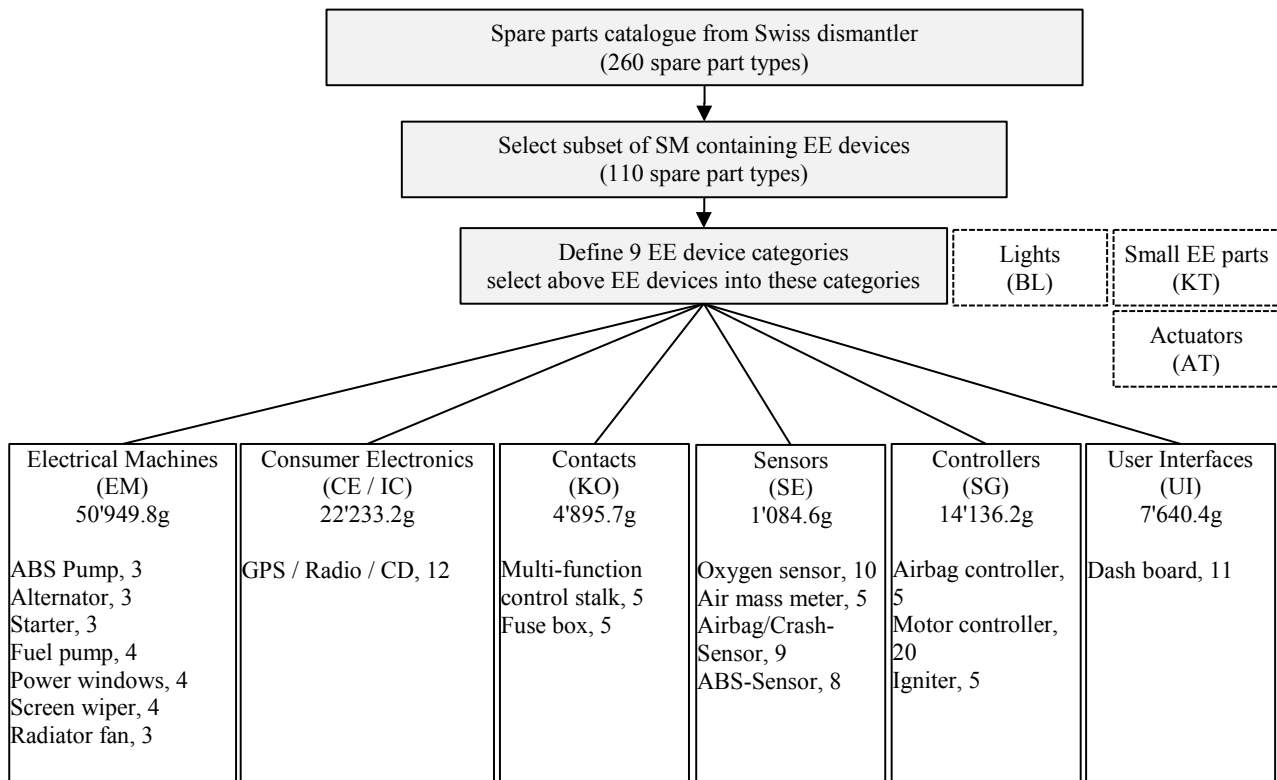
Spare parts catalogue from Swiss dismantler
(260 spare part types)

Select subset of SM containing EE devices
(110 spare part types)

Define 9 EE device categories
select above EE devices into these categories

Lights
(BL)

Small EE parts
(KT)

Actuators
(AT)

Electrical Machines
(EM)
50'949.8g

ABS Pump, 3
Alternator, 3
Starter, 3
Fuel pump, 4
Power windows, 4
Screen wiper, 4
Radiator fan, 3

Consumer Electronics
(CE / IC)
22'233.2g

GPS / Radio / CD, 12

Contacts
(KO)
4'895.7g

Multi-function control stalk, 5
Fuse box, 5

Sensors
(SE)
1'084.6g

Oxygen sensor, 10
Air mass meter, 5
Airbag/Crash-Sensor, 9
ABS-Sensor, 8

Controllers
(SG)
14'136.2g

Airbag controller, 5
Motor controller, 20
Igniter, 5

User Interfaces
(UI)
7'640.4g

Dash board, 11